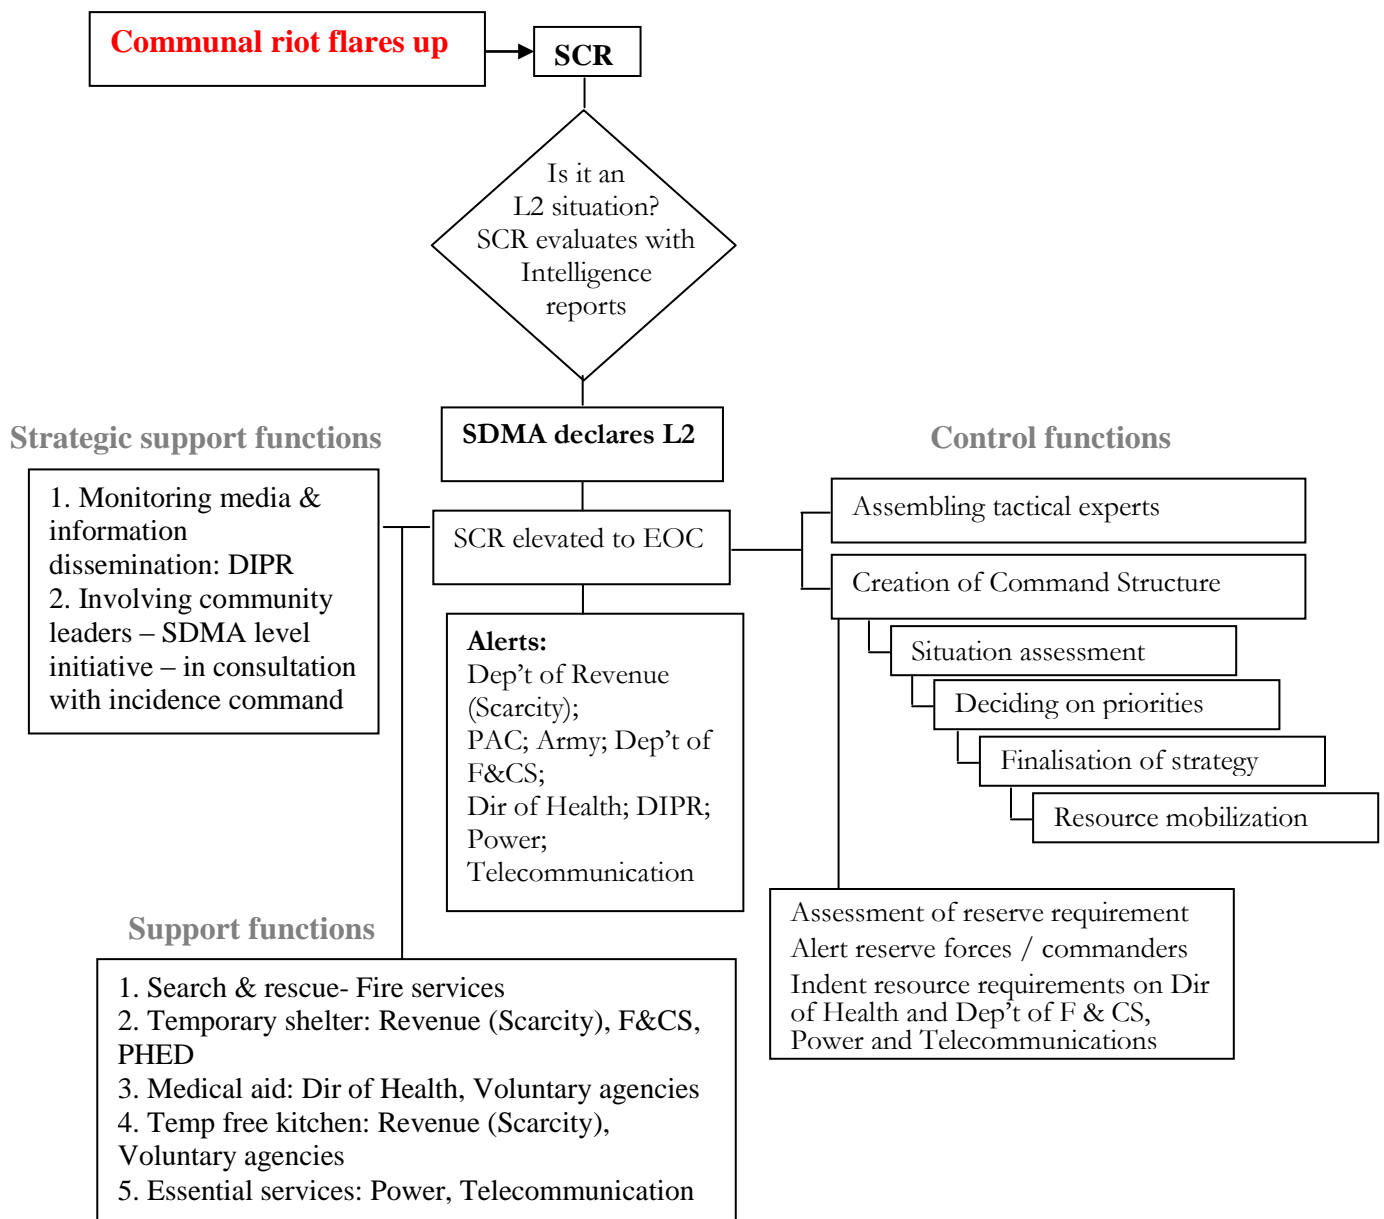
Communal riot flares up

SCR

Is it an L2 situation? SCR evaluates with Intelligence reports

SDMA declares L2

Strategic support functions

1. Monitoring media & information dissemination: DIPR
2. Involving community leaders – SDMA level initiative – in consultation with incidence command

SCR elevated to EOC

Control functions

Assembling tactical experts

Creation of Command Structure

Situation assessment

Deciding on priorities

Finalisation of strategy

Resource mobilization

Alerts:
Dep't of Revenue (Scarcity);
PAC; Army; Dep't of F&CS;
Dir of Health; DIPR;
Power;
Telecommunication

Assessment of reserve requirement
Alert reserve forces / commanders
Indent resource requirements on Dir of Health and Dep't of F & CS, Power and Telecommunications

Support functions

1. Search & rescue- Fire services
2. Temporary shelter: Revenue (Scarcity), F&CS, PHED
3. Medical aid: Dir of Health, Voluntary agencies
4. Temp free kitchen: Revenue (Scarcity), Voluntary agencies
5. Essential services: Power, Telecommunication